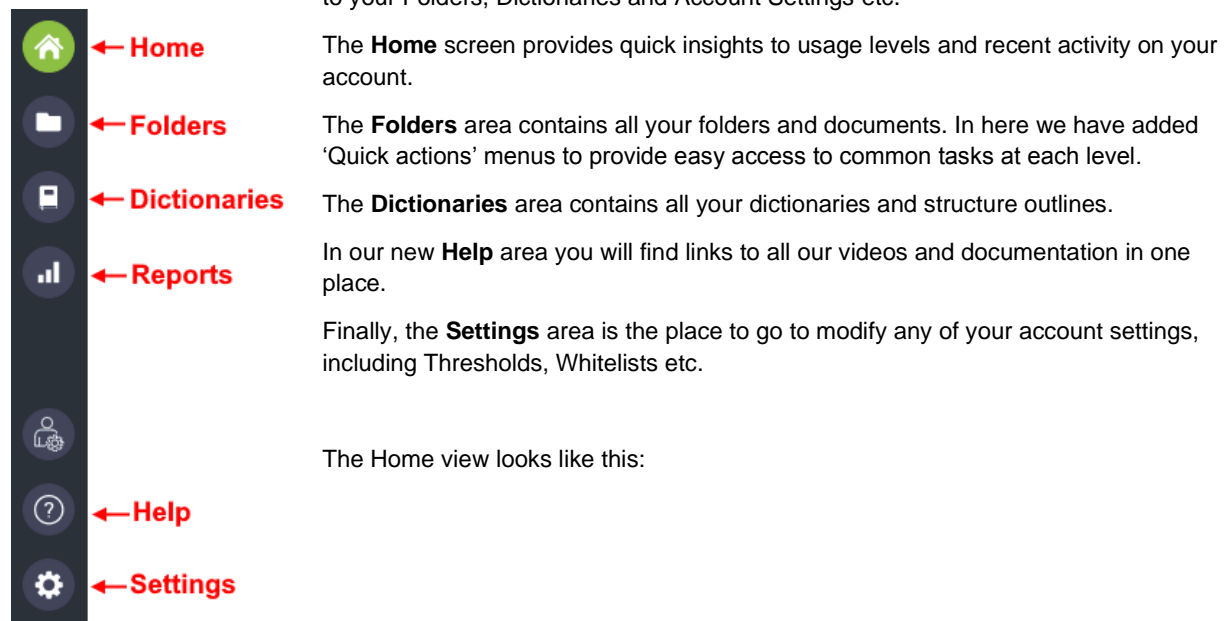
to your Folders, Dictionaries and Account Settings etc.

Home

Folders

Dictionaries

Reports

Help

Settings

The **Home** screen provides quick insights to usage levels and recent activity on your account.

The **Folders** area contains all your folders and documents. In here we have added 'Quick actions' menus to provide easy access to common tasks at each level.

The **Dictionaries** area contains all your dictionaries and structure outlines.

In our new **Help** area you will find links to all our videos and documentation in one place.

Finally, the **Settings** area is the place to go to modify any of your account settings, including Thresholds, Whitelists etc.

The Home view looks like this: